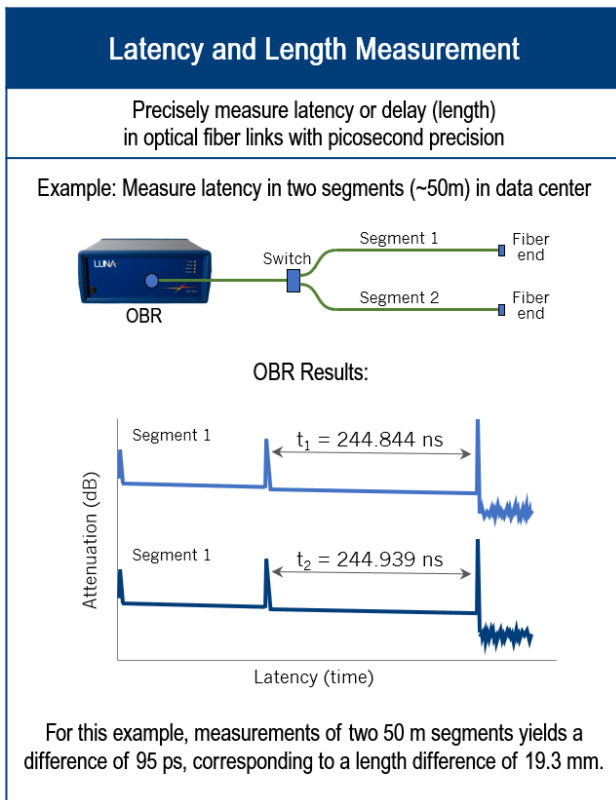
Latency and Length Measurement

Precisely measure latency or delay (length) in optical fiber links with picosecond precision

Example: Measure latency in two segments (~50m) in data center

LUNA

Switch

Segment 1

Fiber end

Segment 2

Fiber end

OBR

OBR Results:

Segment 1

$t_1$ = 244.844 ns

Attenuation (dB)

Segment 1

$t_2$ = 244.939 ns

Latency (time)

For this example, measurements of two 50 m segments yields a difference of 95 ps, corresponding to a length difference of 19.3 mm.